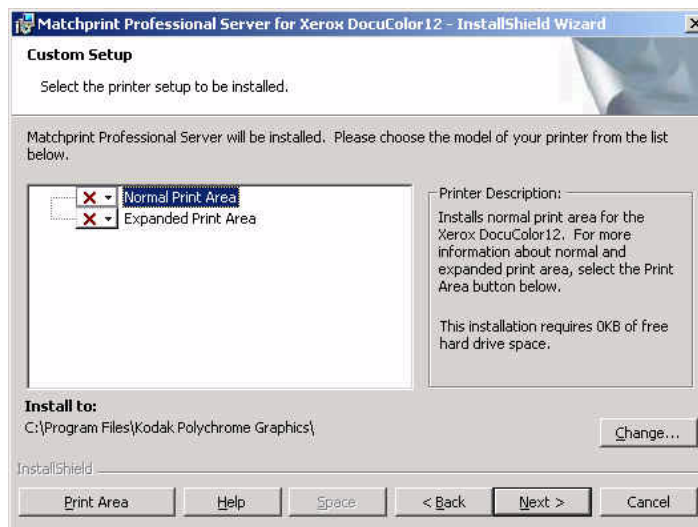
Matchprint Professional Server for Xerox DocuColor12 - InstallShield Wizard

Custom Setup

Select the printer setup to be installed.

Matchprint Professional Server will be installed. Please choose the model of your printer from the list below.

Normal Print Area
Expanded Print Area

Printer Description:

Installs normal print area for the Xerox DocuColor12. For more information about normal and expanded print area, select the Print Area button below.

This installation requires 0KB of free hard drive space.

Install to:
C:\Program Files\Kodak Polychrome Graphics\

Change...

InstallShield

Print Area | Help | Space | < Back | Next > | Cancel